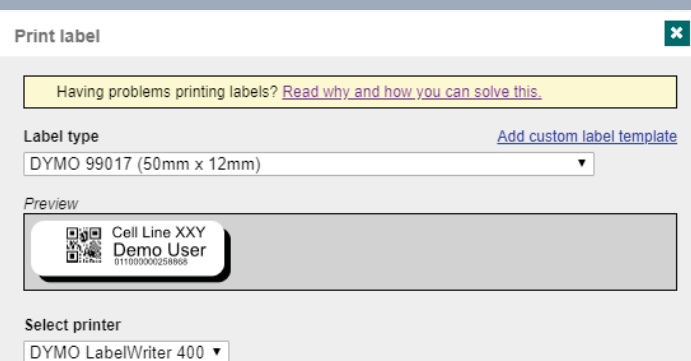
Print label

Having problems printing labels? Read why and how you can solve this.

Label type

Add custom label template

DYMO 99017 (50mm x 12mm) ▼

Preview

Cell Line XXY
Demo User
011000000258868

Select printer

DYMO LabelWriter 400 ▼